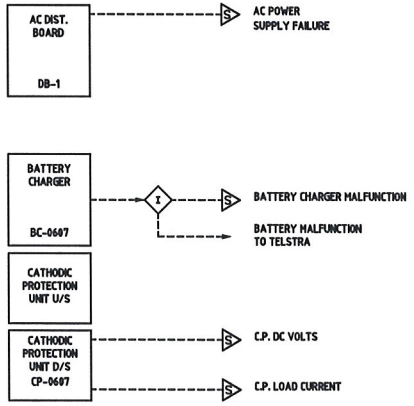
AC DIST. BOARD

DB-1

S

AC POWER SUPPLY FAILURE

BATTERY CHARGER

BC-0607

I

S

BATTERY CHARGER MALFUNCTION

BATTERY MALFUNCTION TO TELSTRA

CATHODIC PROTECTION UNIT U/S

CATHODIC PROTECTION UNIT D/S CP-0607

S

C.P. DC VOLTS

S

C.P. LOAD CURRENT